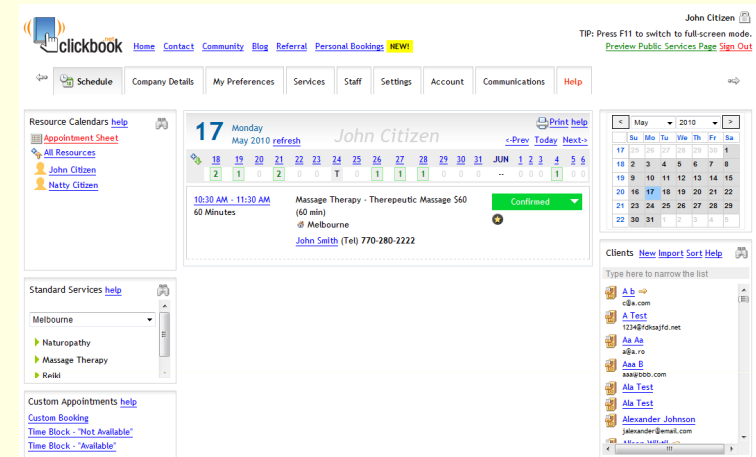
clickbook

Home Contact Community Blog Referral Personal Bookings NEW!

John Citizen
TIP: Press F11 to switch to full-screen mode.
Preview Public Services Page Sign Out

Schedule | Company Details | My Preferences | Services | Staff | Settings | Account | Communications | Help

Resource Calendars help
Appointment Sheet
All Resources
John Citizen
Natty Citizen

17 Monday May 2010 refresh
John Citizen
Print help
<-Prev Today Next->

| 18 | 19 | 20 | 21 | 22 | 23 | 24 | 25 | 26 | 27 | 28 | 29 | 30 | 31 | JUN 1 | 2 | 3 | 4 | 5 | 6 |
|---|---|---|---|---|---|---|---|---|---|---|---|---|---|---|---|---|---|---|---|
| 2 | 1 | 0 | 0 | 2 | 0 | 0 | T | 0 | 1 | 1 | 0 | 0 | 0 | -- | 0 | 0 | 0 | 1 | 1 |

10:30 AM - 11:30 AM
60 Minutes
Massage Therapy - Therepeutic Massage $60 (60 min)
Melbourne
John Smith (Tel) 770-280-2222
Confirmed

| May | | 2010 | | | | |
|---|---|---|---|---|---|---|
| | Su | Mo | Tu | We | Th | Fr | Sa |
| 17 | 25 | 26 | 27 | 28 | 29 | 30 | 1 |
| 18 | 2 | 3 | 4 | 5 | 6 | 7 | 8 |
| 19 | 9 | 10 | 11 | 12 | 13 | 14 | 15 |
| 20 | 16 | 17 | 18 | 19 | 20 | 21 | 22 |
| 21 | 23 | 24 | 25 | 26 | 27 | 28 | 29 |
| 22 | 30 | 31 | 1 | 2 | 3 | 4 | 5 |

Standard Services help
Melbourne
Naturopathy
Massage Therapy
Reiki

Custom Appointments help
Custom Booking
Time Block - "Not Available"
Time Block - "Available"

Clients New Import Sort Help
Type here to narrow the list
A b
c@a.com
A Test
1234@fdksajfd.net
Aa Aa
a@a.ro
Aaa B
aaa@bbb.com
Ala Test
Ala Test
Alexander Johnson
jalexander@email.com
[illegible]